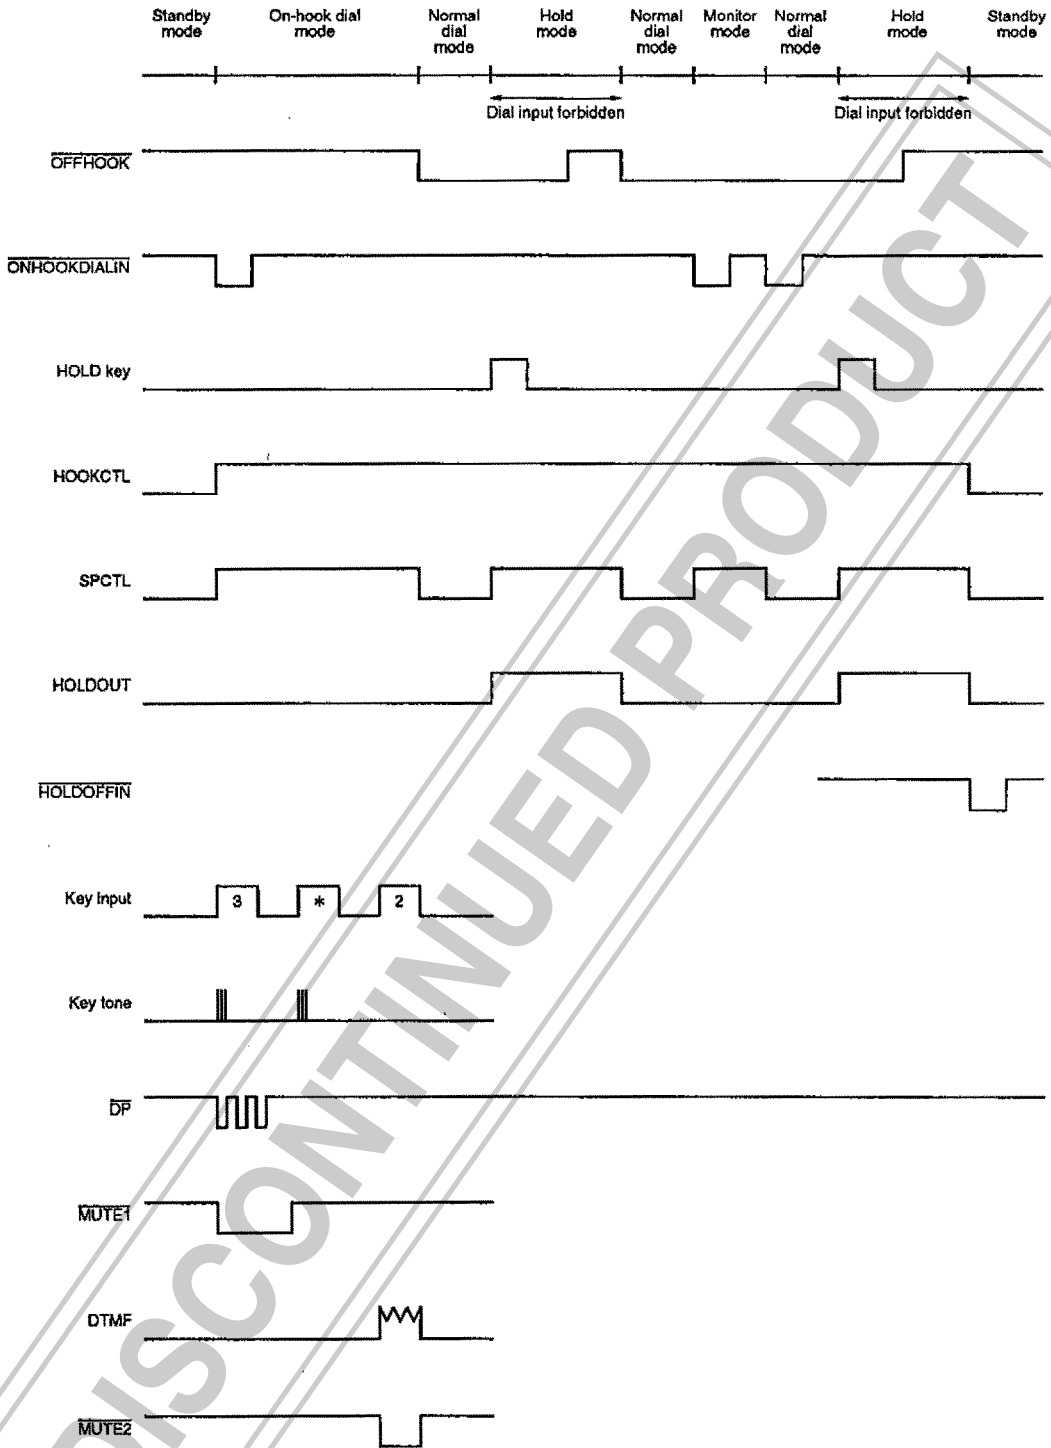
Standby mode
On-hook dial mode
Normal dial mode
Hold mode
Normal dial mode
Monitor mode
Normal dial mode
Hold mode
Standby mode

Dial input forbidden
Dial input forbidden

$\overline{\text{OFFHOOK}}$

$\overline{\text{ONHOOKDIALIN}}$

HOLD key

HOOKCTL

SPCTL

HOLDOUT

$\overline{\text{HOLDOFFIN}}$

Key input
3
*
2

Key tone

$\overline{\text{DP}}$

$\overline{\text{MUTE1}}$

DTMF

$\overline{\text{MUTE2}}$

DISCONTINUED PRODUCT